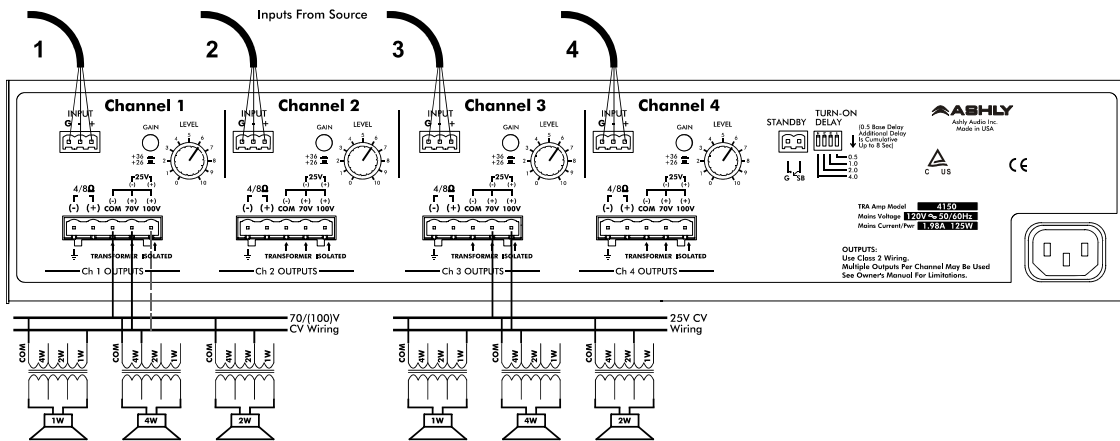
Inputs From Source

1 2 3 4

INPUT
G - +
Channel 1
GAIN
+36
+26
LEVEL
0 1 2 3 4 5 6 7 8 9 10
4/8Ω
(-) (+)
25V
(-) (+)
(-) (+) (+)
COM 70V 100V
TRANSFORMER ISOLATED
Ch 1 OUTPUTS

INPUT
G - +
Channel 2
GAIN
+36
+26
LEVEL
0 1 2 3 4 5 6 7 8 9 10
4/8Ω
(-) (+)
25V
(-) (+)
(-) (+) (+)
COM 70V 100V
TRANSFORMER ISOLATED
Ch 2 OUTPUTS

INPUT
G - +
Channel 3
GAIN
+36
+26
LEVEL
0 1 2 3 4 5 6 7 8 9 10
4/8Ω
(-) (+)
25V
(-) (+)
(-) (+) (+)
COM 70V 100V
TRANSFORMER ISOLATED
Ch 3 OUTPUTS

INPUT
G - +
Channel 4
GAIN
+36
+26
LEVEL
0 1 2 3 4 5 6 7 8 9 10
4/8Ω
(-) (+)
25V
(-) (+)
(-) (+) (+)
COM 70V 100V
TRANSFORMER ISOLATED
Ch 4 OUTPUTS

STANDBY
G SB

TURN-ON DELAY
(0.5 Base Delay Additional Delay Is Cumulative Up to 8 Sec)
0.5
1.0
2.0
4.0

ASHLY
Ashly Audio Inc.
Made in USA

C US
CE

| TRA Amp Model | 4150 |
|---|---|
| Mains Voltage | 120V ~ 50/60Hz |
| Mains Current/Pwr | 1.98A 125W |

OUTPUTS:
Use Class 2 Wiring.
Multiple Outputs Per Channel May Be Used
See Owner's Manual For Limitations.

70/(100)V
CV Wiring

COM 4W 2W 1W
COM 4W 2W 1W
4W 2W 1W

1W 4W 2W

25V CV
Wiring

COM 4W 2W 1W
COM 4W 2W 1W
4W 2W 1W

1W 4W 2W